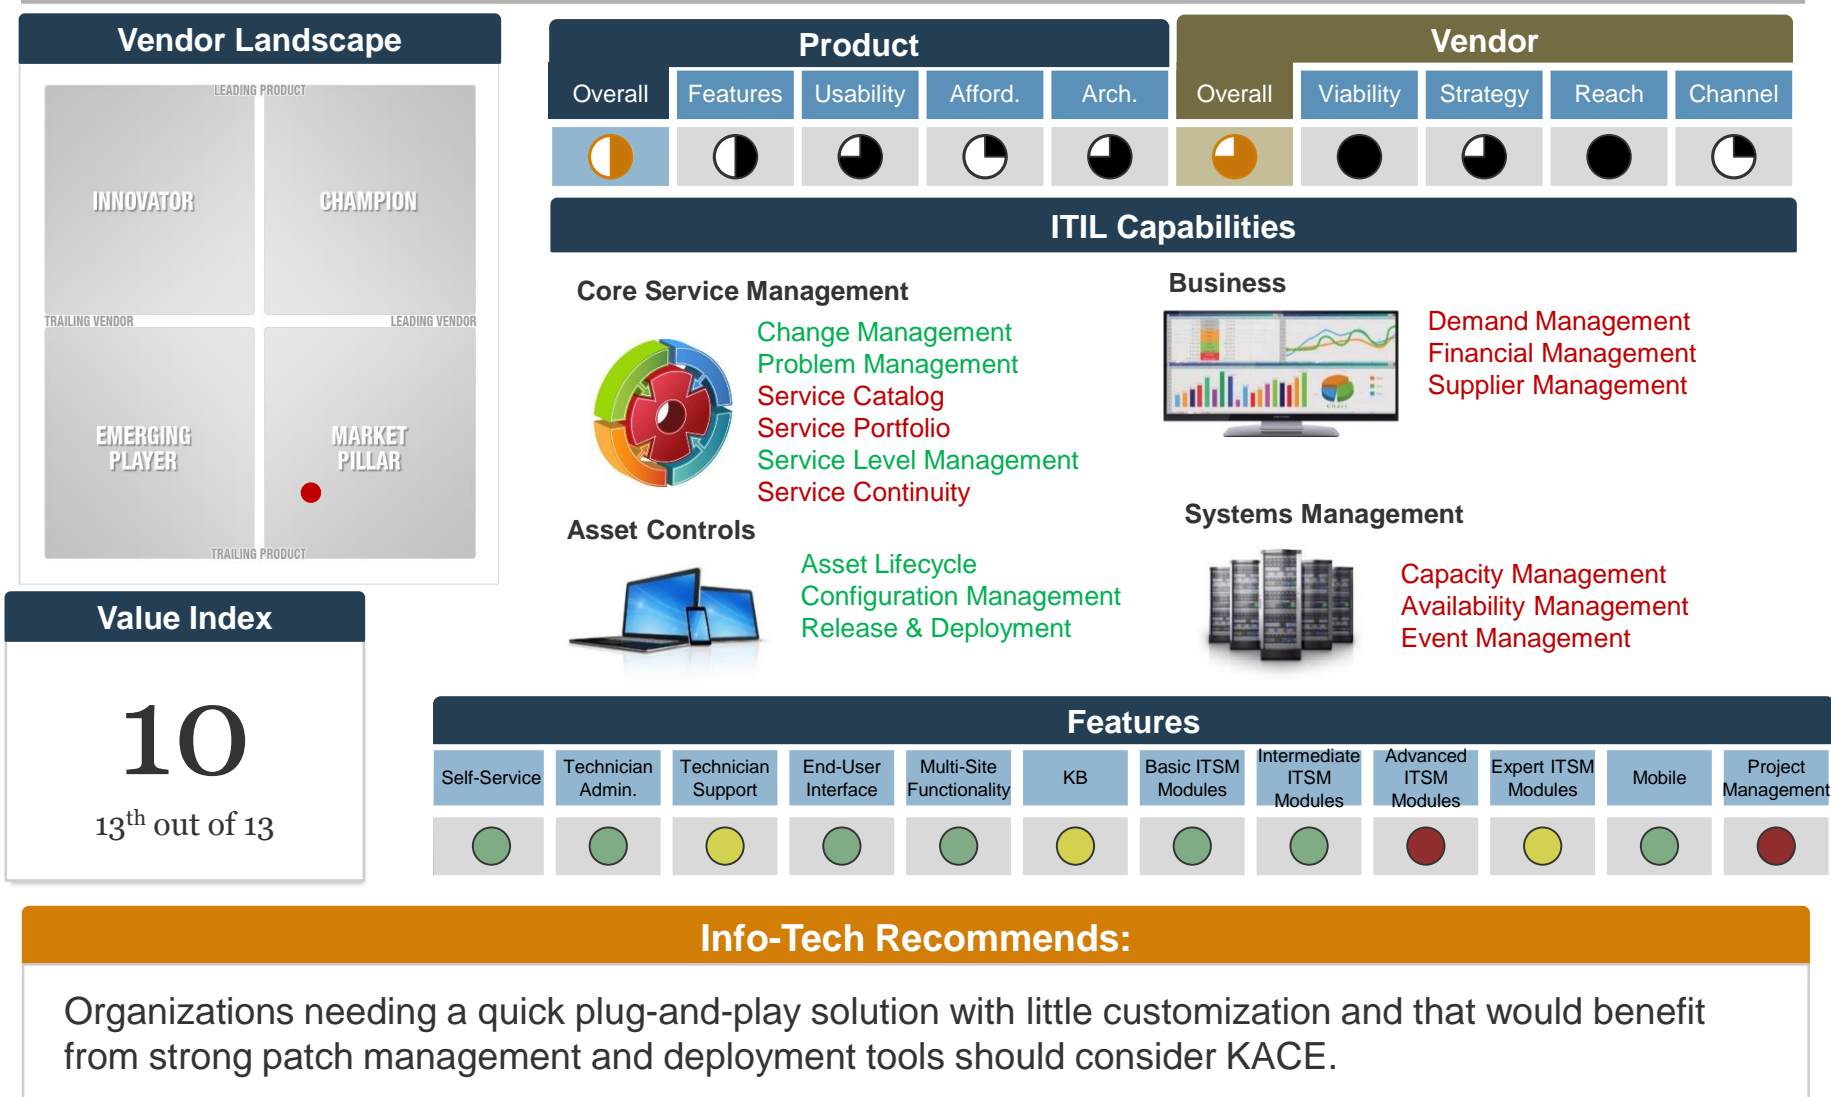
Vendor Landscape

LEADING PRODUCT

INNOVATOR

CHAMPION

TRAILING VENDOR

LEADING VENDOR

EMERGING PLAYER

MARKET PILLAR

TRAILING PRODUCT

Value Index

10

13th out of 13

Product

| Overall | Features | Usability | Afford. | Arch. |
|---|---|---|---|---|

Vendor

| Overall | Viability | Strategy | Reach | Channel |
|---|---|---|---|---|

ITIL Capabilities

Core Service Management

Change Management
Problem Management
Service Catalog
Service Portfolio
Service Level Management
Service Continuity

Business

Demand Management
Financial Management
Supplier Management

Asset Controls

Asset Lifecycle
Configuration Management
Release & Deployment

Systems Management

Capacity Management
Availability Management
Event Management

Features

| Self-Service | Technician Admin. | Technician Support | End-User Interface | Multi-Site Functionality | KB | Basic ITSM Modules | Intermediate ITSM Modules | Advanced ITSM Modules | Expert ITSM Modules | Mobile | Project Management |
|---|---|---|---|---|---|---|---|---|---|---|---|

Info-Tech Recommends:

Organizations needing a quick plug-and-play solution with little customization and that would benefit from strong patch management and deployment tools should consider KACE.